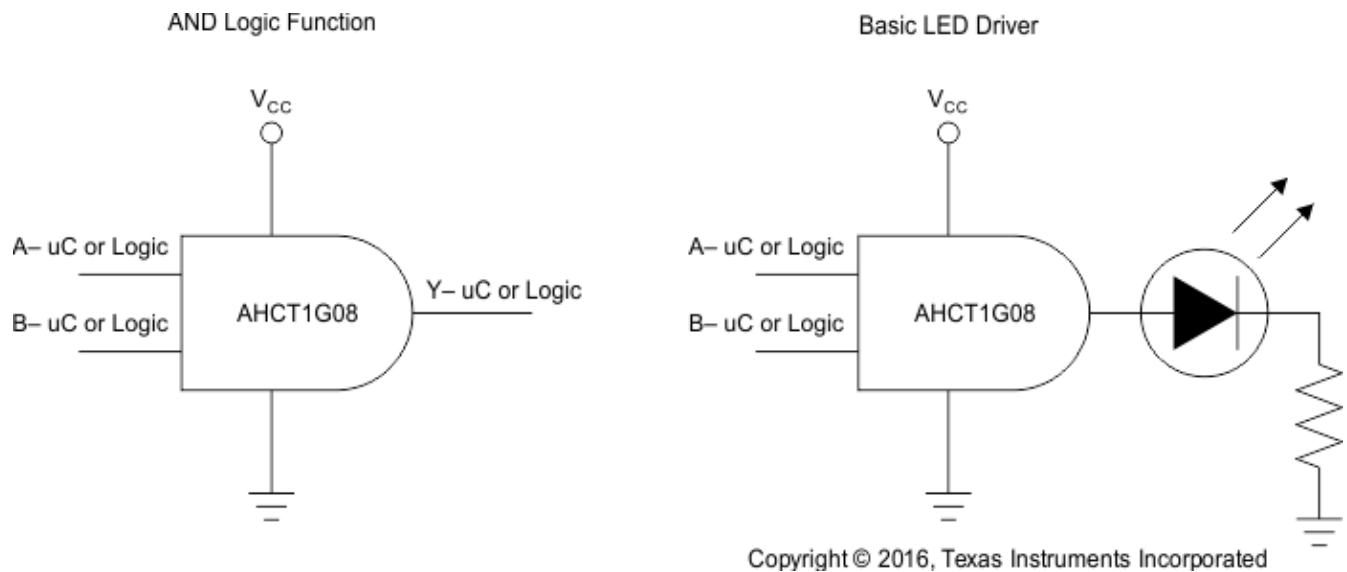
AND Logic Function

$V_{CC}$

A– uC or Logic

B– uC or Logic

AHCT1G08

Y– uC or Logic

Basic LED Driver

$V_{CC}$

A– uC or Logic

B– uC or Logic

AHCT1G08

Copyright © 2016, Texas Instruments Incorporated